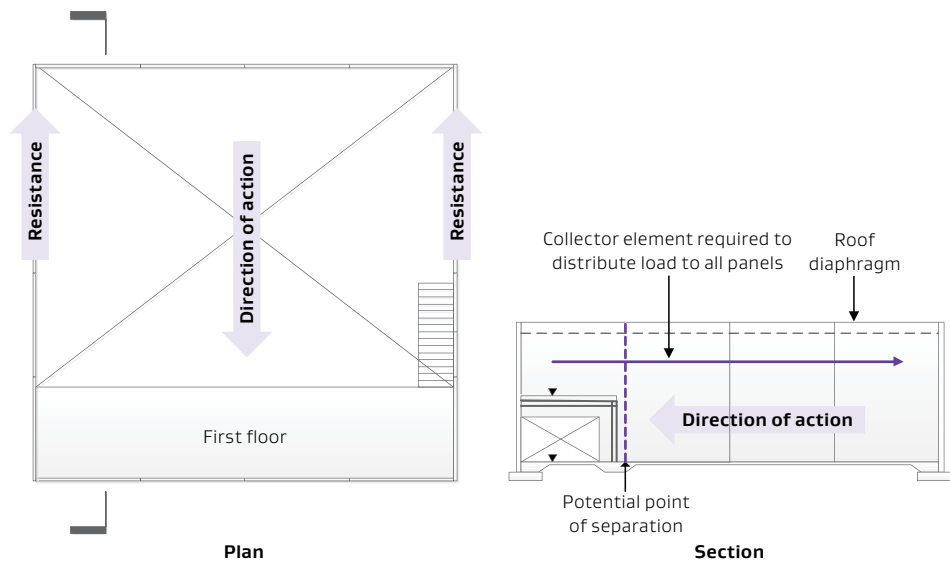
Resistance

Direction of action

Resistance

First floor

Plan

Collector element required to distribute load to all panels

Roof diaphragm

Direction of action

Potential point of separation

Section